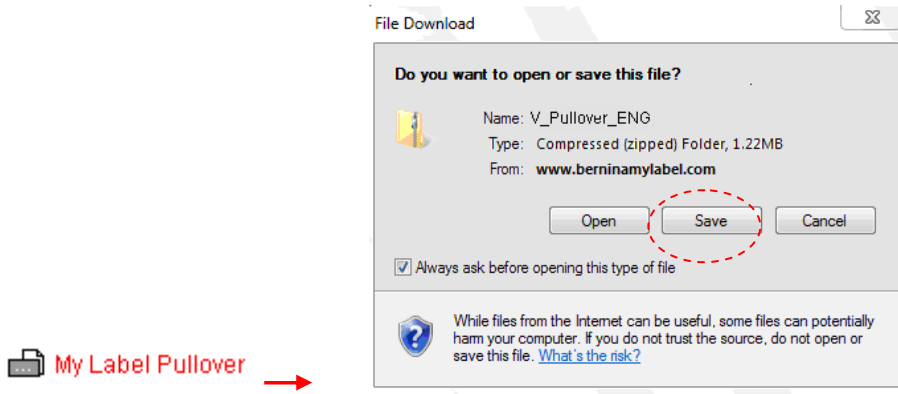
My Label Pullover

File Download

Do you want to open or save this file?

Name: V_Pullover_ENG
Type: Compressed (zipped) Folder, 1.22MB
From: www.berninamylabel.com

Open Save Cancel

Always ask before opening this type of file

While files from the Internet can be useful, some files can potentially harm your computer. If you do not trust the source, do not open or save this file. What's the risk?